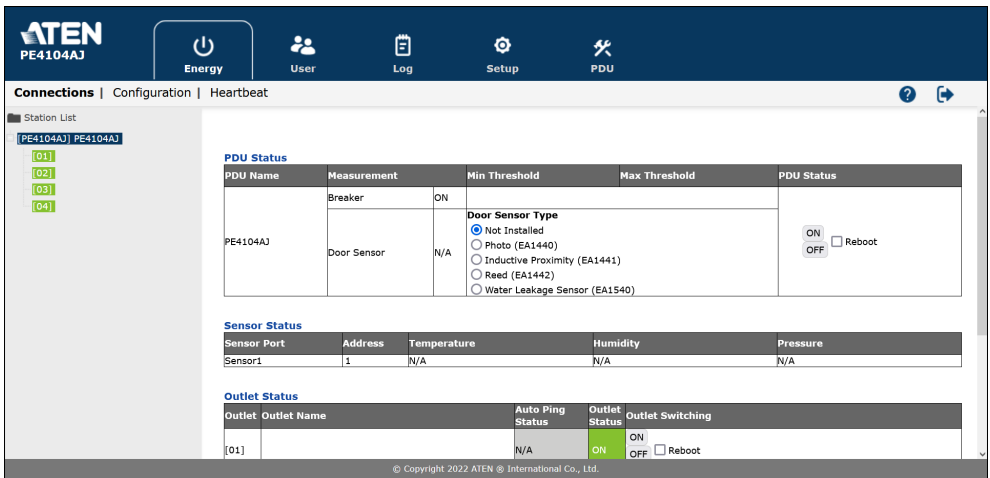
ATEN
PE4104AJ

Energy | User | Log | Setup | PDU

Connections | Configuration | Heartbeat

Station List
[PE4104AJ] PE4104AJ
[01]
[02]
[03]
[04]

PDU Status

| PDU Name | Measurement | | Min Threshold | Max Threshold | PDU Status |
|---|---|---|---|---|---|
| PE4104AJ | Breaker | ON | | | ON OFF ☐ Reboot |
| | Door Sensor | N/A | Door Sensor Type: Not Installed, Photo (EA1440), Inductive Proximity (EA1441), Reed (EA1442), Water Leakage Sensor (EA1540) | | |

Sensor Status

| Sensor Port | Address | Temperature | Humidity | Pressure |
|---|---|---|---|---|
| Sensor1 | 1 | N/A | N/A | N/A |

Outlet Status

| Outlet | Outlet Name | Auto Ping Status | Outlet Status | Outlet Switching |
|---|---|---|---|---|
| [01] | | N/A | ON | ON OFF ☐ Reboot |

© Copyright 2022 ATEN ® International Co., Ltd.